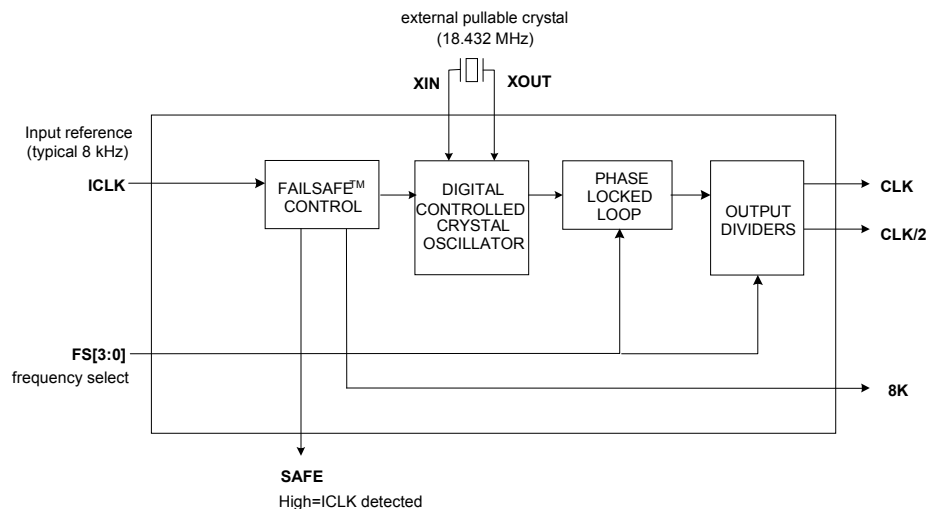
external pullable crystal
(18.432 MHz)

XIN

XOUT

Input reference
(typical 8 kHz)

ICLK

FAILSAFE$^{TM}$
CONTROL

DIGITAL
CONTROLLED
CRYSTAL
OSCILLATOR

PHASE
LOCKED
LOOP

OUTPUT
DIVIDERS

CLK

CLK/2

FS[3:0]
frequency select

8K

SAFE
High=ICLK detected